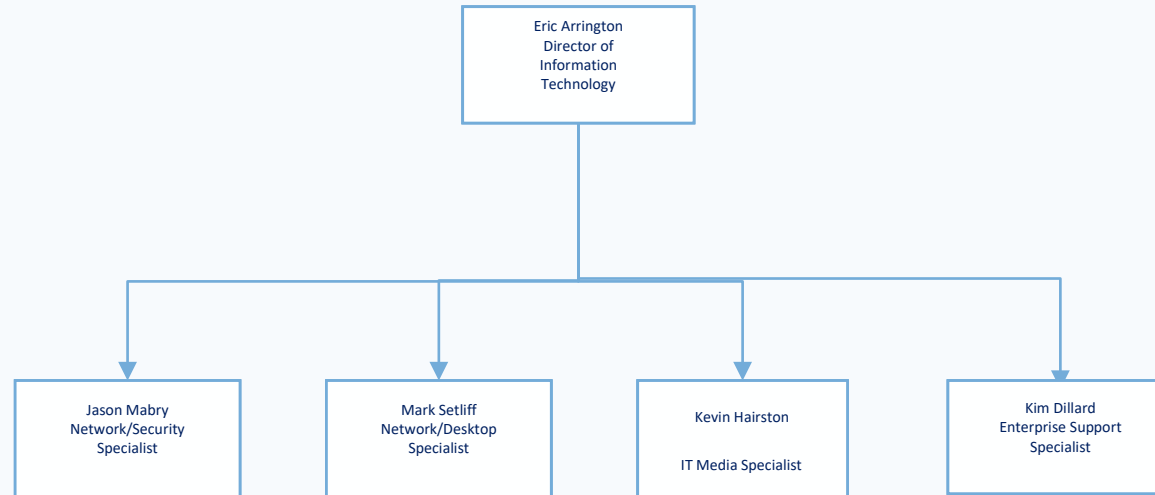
Eric Arrington
Director of
Information
Technology

Jason Mabry
Network/Security
Specialist

Mark Setliff
Network/Desktop
Specialist

Kevin Hairston

IT Media Specialist

Kim Dillard
Enterprise Support
Specialist